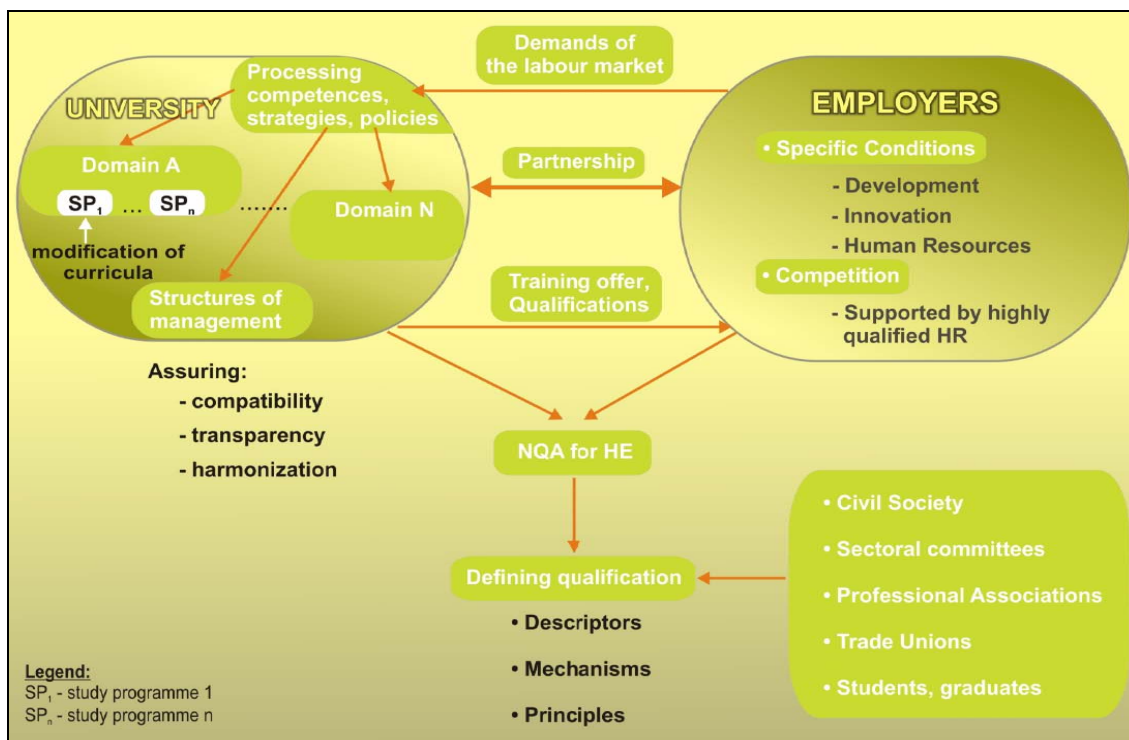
Demands of the labour market

UNIVERSITY

Processing competences, strategies, policies

Domain A

$SP_1$ … $SP_n$ .......

Domain N

modification of curricula

Structures of management

EMPLOYERS

• Specific Conditions

- Development
- Innovation
- Human Resources

• Competition

- Supported by highly qualified HR

Partnership

Training offer, Qualifications

Assuring:
- compatibility
- transparency
- harmonization

NQA for HE

Defining qualification

• Descriptors
• Mechanisms
• Principles

• Civil Society
• Sectoral committees
• Professional Associations
• Trade Unions
• Students, graduates

Legend:
$SP_1$ - study programme 1
$SP_n$ - study programme n